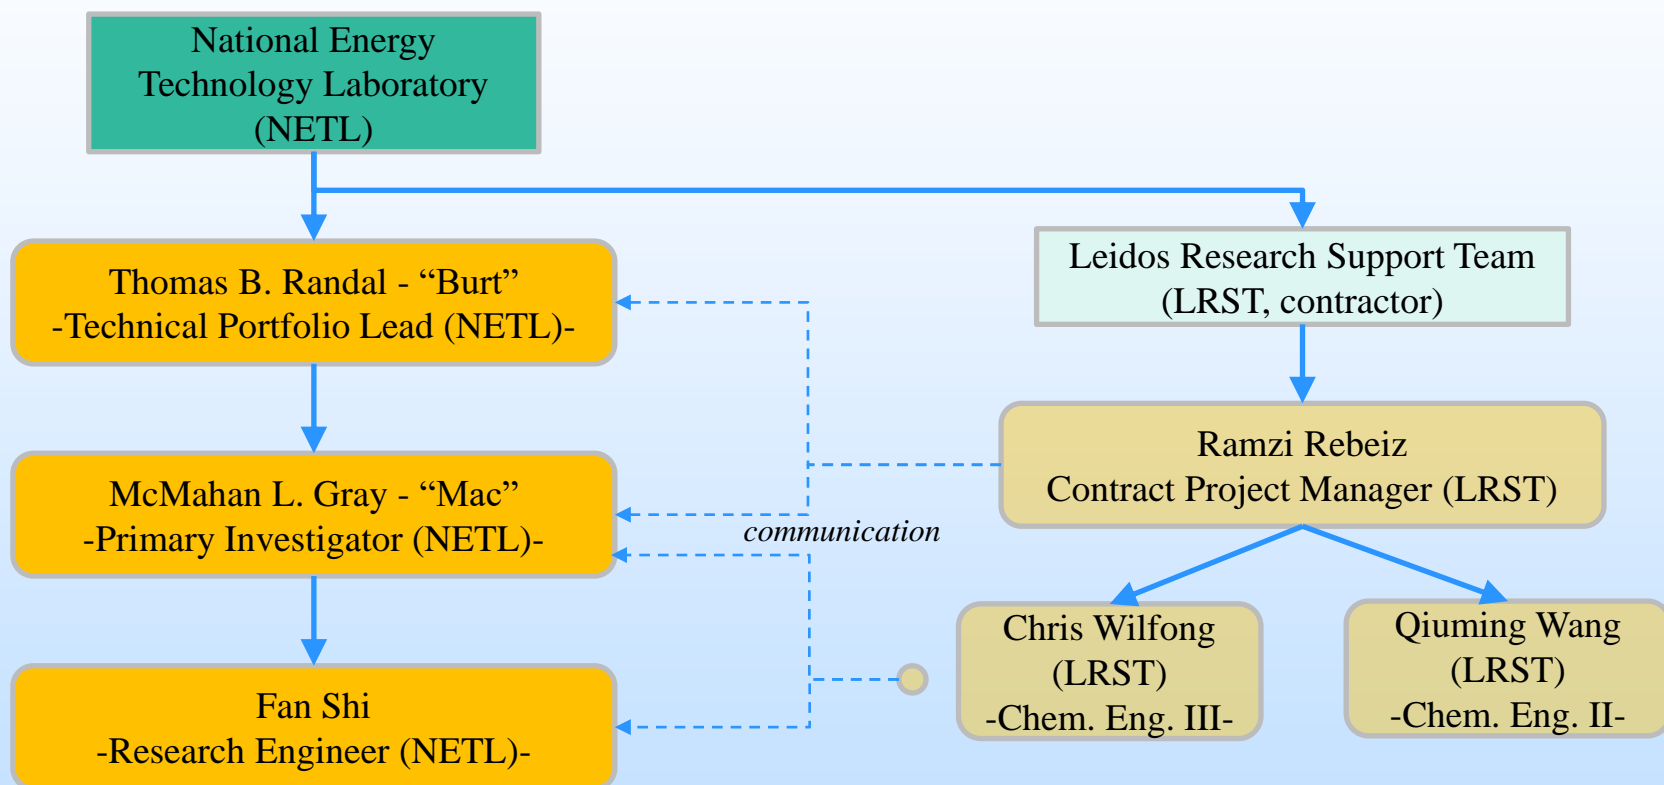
National Energy Technology Laboratory (NETL)

Thomas B. Randal - “Burt” -Technical Portfolio Lead (NETL)-

Leidos Research Support Team (LRST, contractor)

Ramzi Rebeiz Contract Project Manager (LRST)

McMahan L. Gray - “Mac” -Primary Investigator (NETL)-

communication

Chris Wilfong (LRST) -Chem. Eng. III-

Qiuming Wang (LRST) -Chem. Eng. II-

Fan Shi -Research Engineer (NETL)-